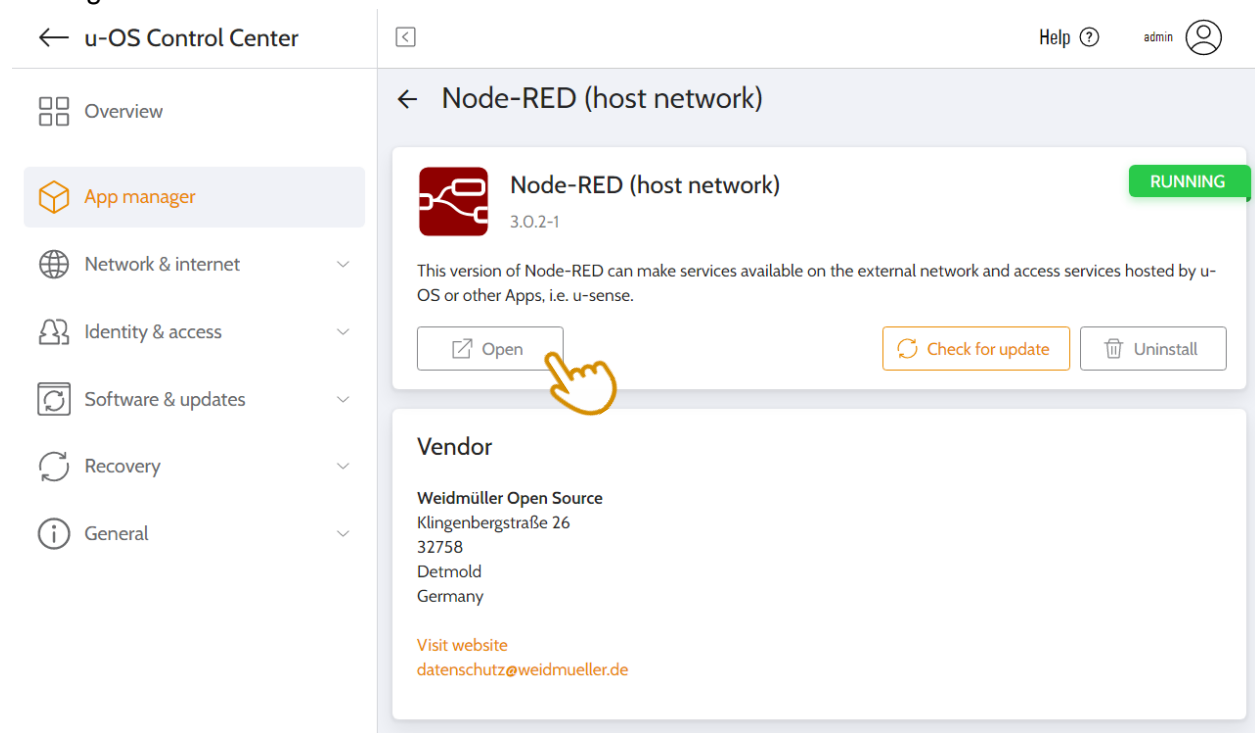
← u-OS Control Center

Overview

App manager

Network & internet

Identity & access

Software & updates

Recovery

General

Help ⓘ admin

← Node-RED (host network)

Node-RED (host network)

3.0.2-1

RUNNING

This version of Node-RED can make services available on the external network and access services hosted by u-OS or other Apps, i.e. u-sense.

Open

Check for update

Uninstall

Vendor

**Weidmüller Open Source**
Klingenbergstraße 26
32758
Detmold
Germany

Visit website
datenschutz@weidmueller.de